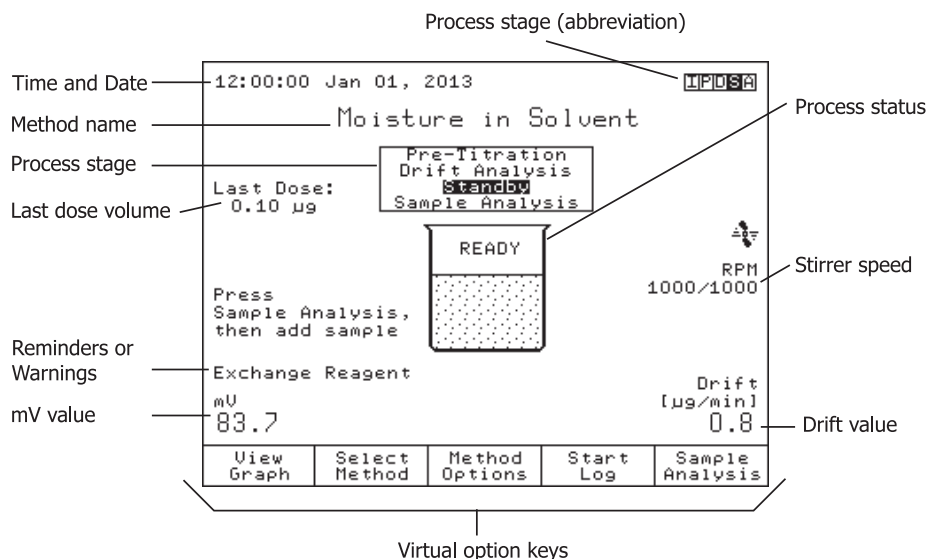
Process stage (abbreviation)

Time and Date

12:00:00 Jan 01, 2013

IPDSA

Method name

Moisture in Solvent

Process status

Process stage

Pre-Titration
Drift Analysis
Standby
Sample Analysis

Last Dose:
0.10 µg

Last dose volume

READY

RPM
1000/1000

Stirrer speed

Press
Sample Analysis,
then add sample

Reminders or Warnings

Exchange Reagent

Drift
[µg/min]

mV value

mV
83.7

0.8

Drift value

| View Graph | Select Method | Method Options | Start Log | Sample Analysis |
|---|---|---|---|---|

Virtual option keys